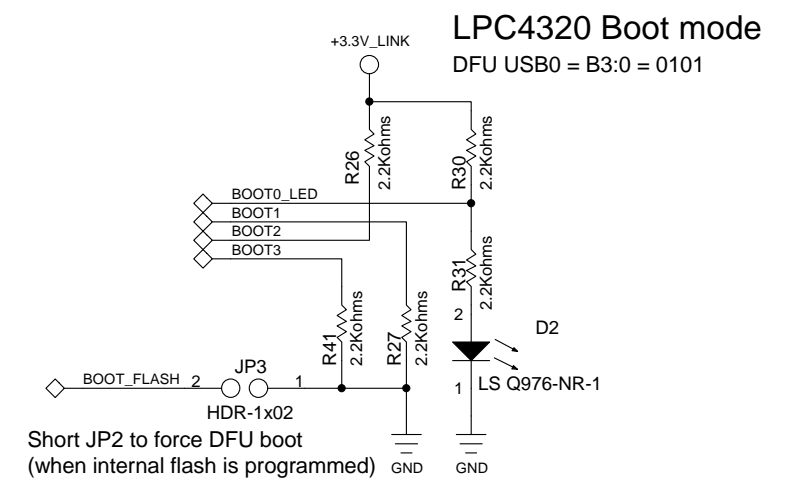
LPC4320 Boot mode
DFU USB0 = B3:0 = 0101

+3.3V_LINK

R26
2.2Kohms

R30
2.2Kohms

BOOT0_LED
BOOT1
BOOT2
BOOT3

R31
2.2Kohms

2

D2

R41
2.2Kohms

R27
2.2Kohms

BOOT_FLASH 2 JP3 1
HDR-1x02

1
LS Q976-NR-1

Short JP2 to force DFU boot
(when internal flash is programmed)
GND
GND